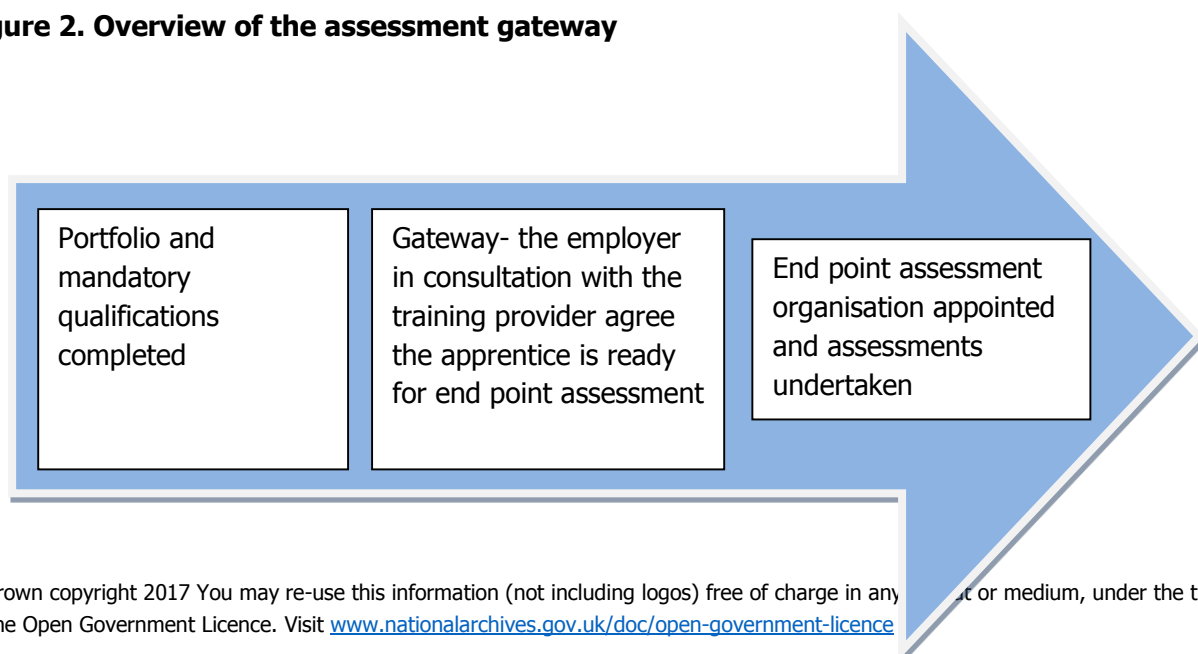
gure 2. Overview of the assessment gateway

Portfolio and mandatory qualifications completed

Gateway- the employer in consultation with the training provider agree the apprentice is ready for end point assessment

End point assessment organisation appointed and assessments undertaken

rown copyright 2017 You may re-use this information (not including logos) free of charge in any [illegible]t or medium, under the t he Open Government Licence. Visit www.nationalarchives.gov.uk/doc/open-government-licence